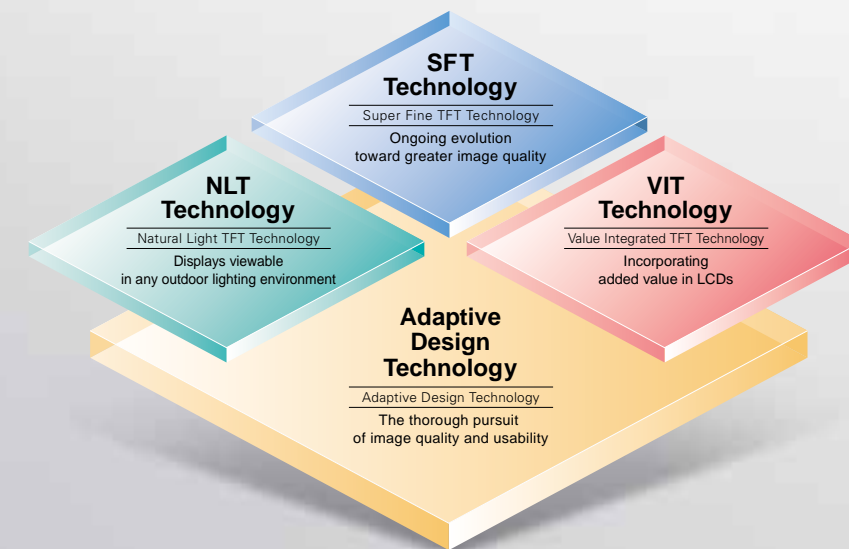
SFT Technology
Super Fine TFT Technology
Ongoing evolution toward greater image quality

NLT Technology
Natural Light TFT Technology
Displays viewable in any outdoor lighting environment

VIT Technology
Value Integrated TFT Technology
Incorporating added value in LCDs

Adaptive Design Technology
Adaptive Design Technology
The thorough pursuit of image quality and usability